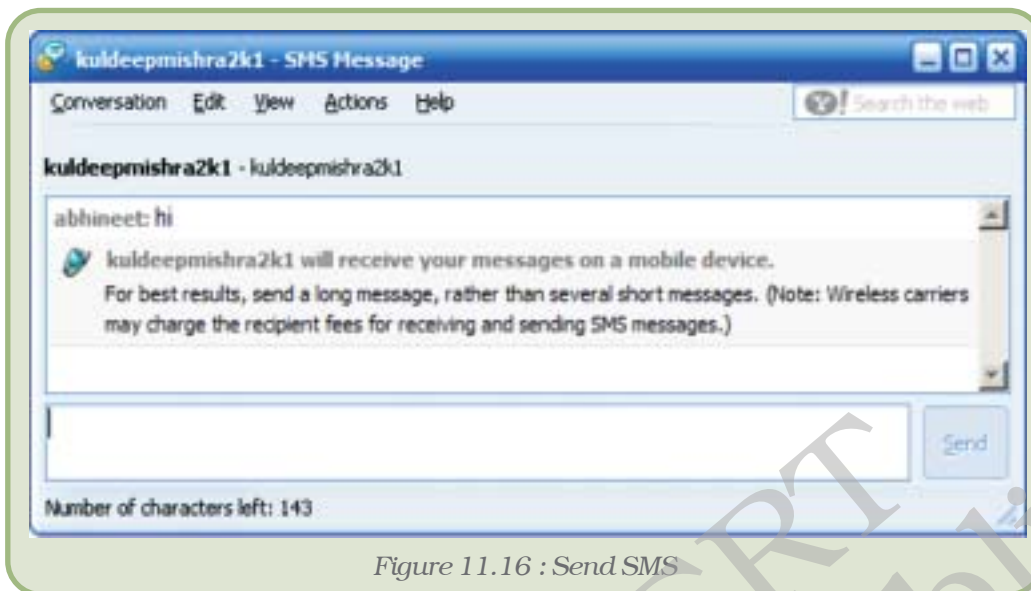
kuldeepmishra2k1 - SMS Message

Conversation Edit View Actions Help

Search the web

kuldeepmishra2k1 - kuldeepmishra2k1

abhineet: hi

kuldeepmishra2k1 will receive your messages on a mobile device.

For best results, send a long message, rather than several short messages. (Note: Wireless carriers may charge the recipient fees for receiving and sending SMS messages.)

Send

Number of characters left: 143

Figure 11.16 : Send SMS

RT